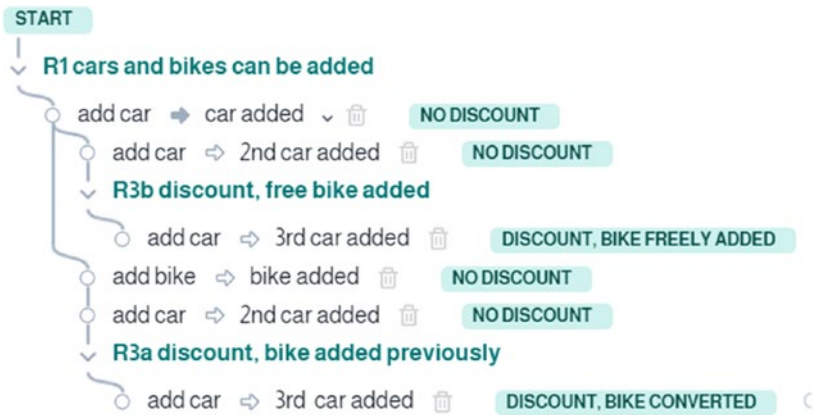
START

R1 cars and bikes can be added

add car ➡ car added NO DISCOUNT

add car ⇨ 2nd car added NO DISCOUNT

R3b discount, free bike added

add car ⇨ 3rd car added DISCOUNT, BIKE FREELY ADDED

add bike ⇨ bike added NO DISCOUNT

add car ⇨ 2nd car added NO DISCOUNT

R3a discount, bike added previously

add car ⇨ 3rd car added DISCOUNT, BIKE CONVERTED